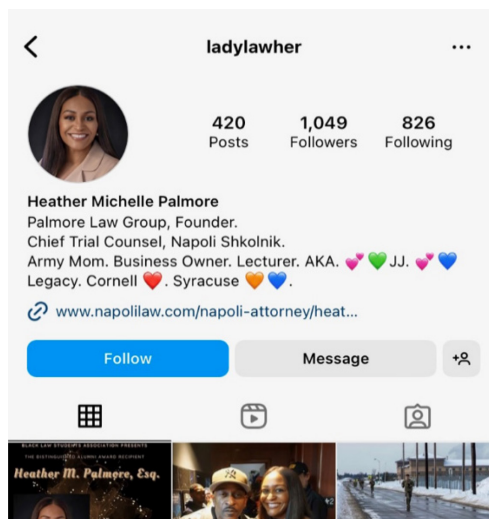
ladylawher

420
Posts

1,049
Followers

826
Following

Heather Michelle Palmore
Palmore Law Group, Founder.
Chief Trial Counsel, Napoli Shkolnik.
Army Mom. Business Owner. Lecturer. AKA. 💕💚 JJ. 💕💙
Legacy. Cornell ❤️. Syracuse 🧡💙.

www.napolilaw.com/napoli-attorney/heat...

Follow

Message

BLACK LAW STUDENTS ASSOCIATION PRESENTS
THE DISTINGUISHED ALUMNI AWARD RECIPIENT
Heather M. Palmore, Esq.